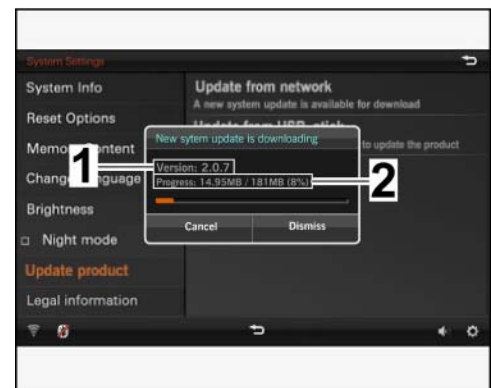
System Settings

System Info

Reset Options

Memo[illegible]ntent

Chang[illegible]guage

Brightness

Night mode

Update product

Legal information

Update from network

A new system update is available for download

Update from USB stick

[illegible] to update the product

New sytem update is downloading

Version: 2.0.7

Progress: 14.95MB / 181MB (8%)

Cancel

Dismiss

1

2